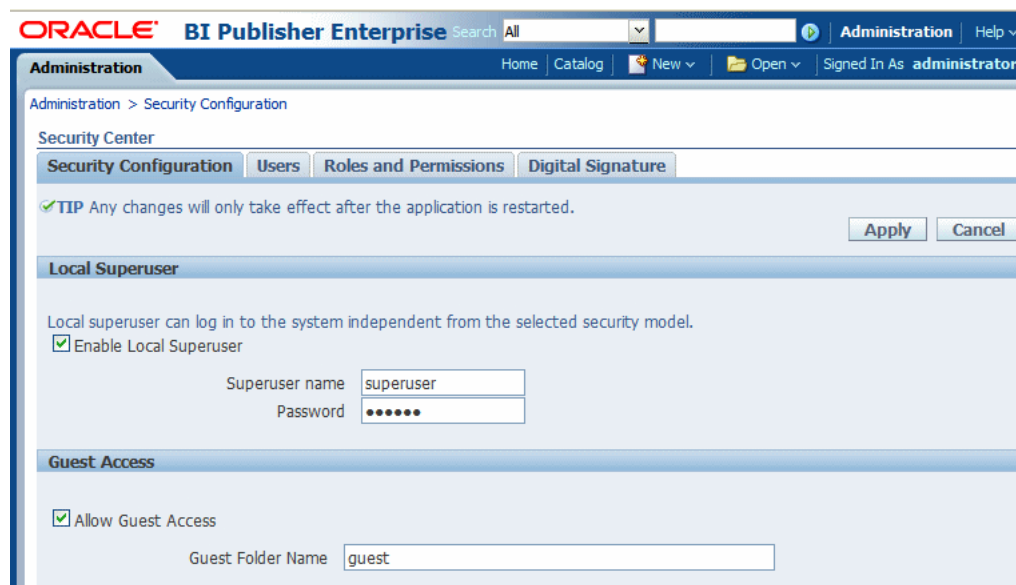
ORACLE BI Publisher Enterprise Search All Administration | Help

Administration

Home | Catalog | New | Open | Signed In As administrator

Administration > Security Configuration

Security Center

Security Configuration | Users | Roles and Permissions | Digital Signature

TIP Any changes will only take effect after the application is restarted.

Apply Cancel

Local Superuser

Local superuser can log in to the system independent from the selected security model.

Enable Local Superuser

Superuser name superuser

Password ••••••

Guest Access

Allow Guest Access

Guest Folder Name guest